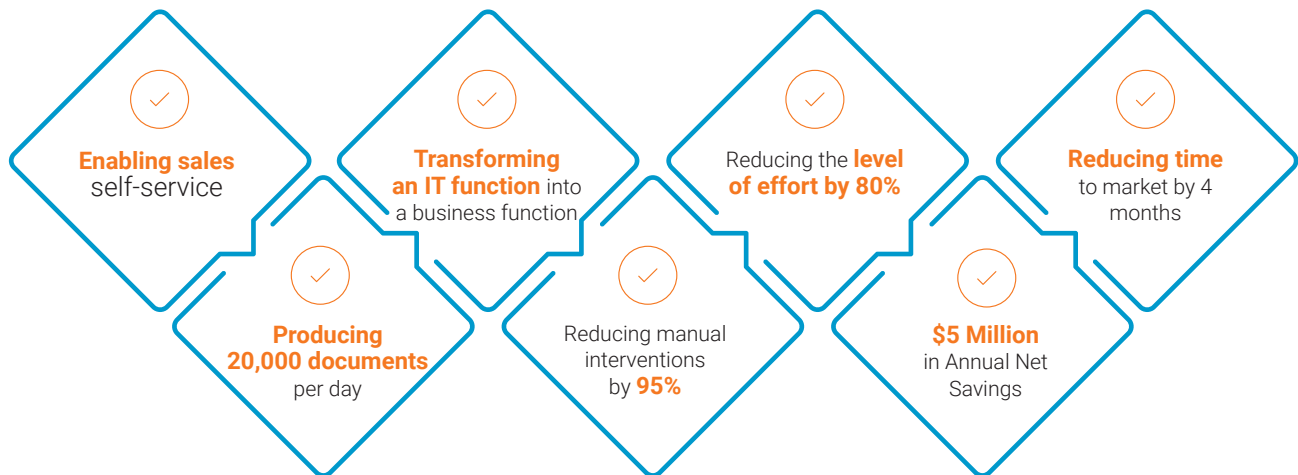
Enabling sales self-service

Producing 20,000 documents per day

Transforming an IT function into a business function

Reducing manual interventions by 95%

Reducing the level of effort by 80%

$5 Million in Annual Net Savings

Reducing time to market by 4 months